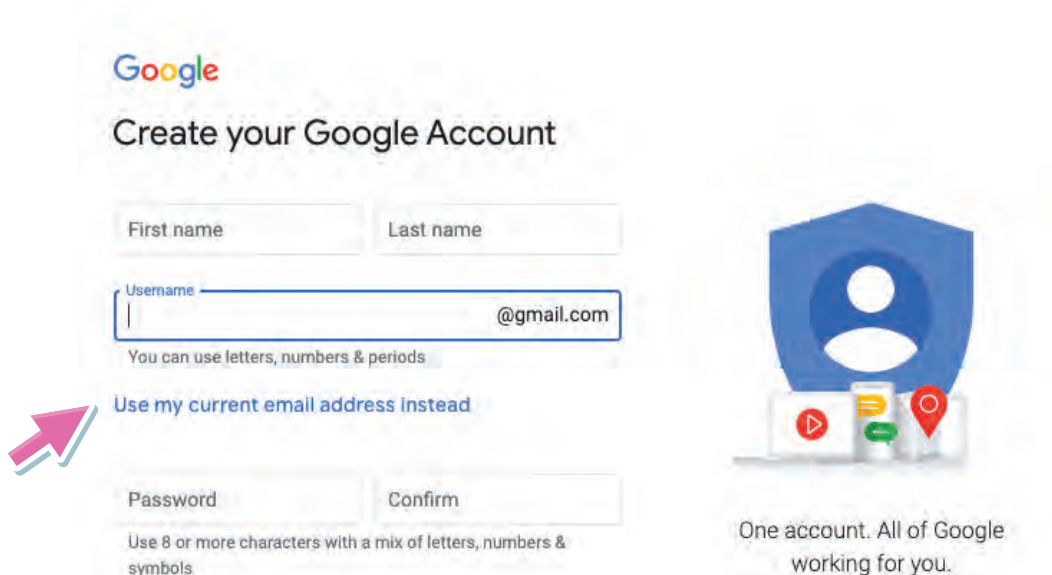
Google

Create your Google Account

First name

Last name

Username

@gmail.com

You can use letters, numbers & periods

Use my current email address instead

Password

Confirm

Use 8 or more characters with a mix of letters, numbers & symbols

One account. All of Google working for you.